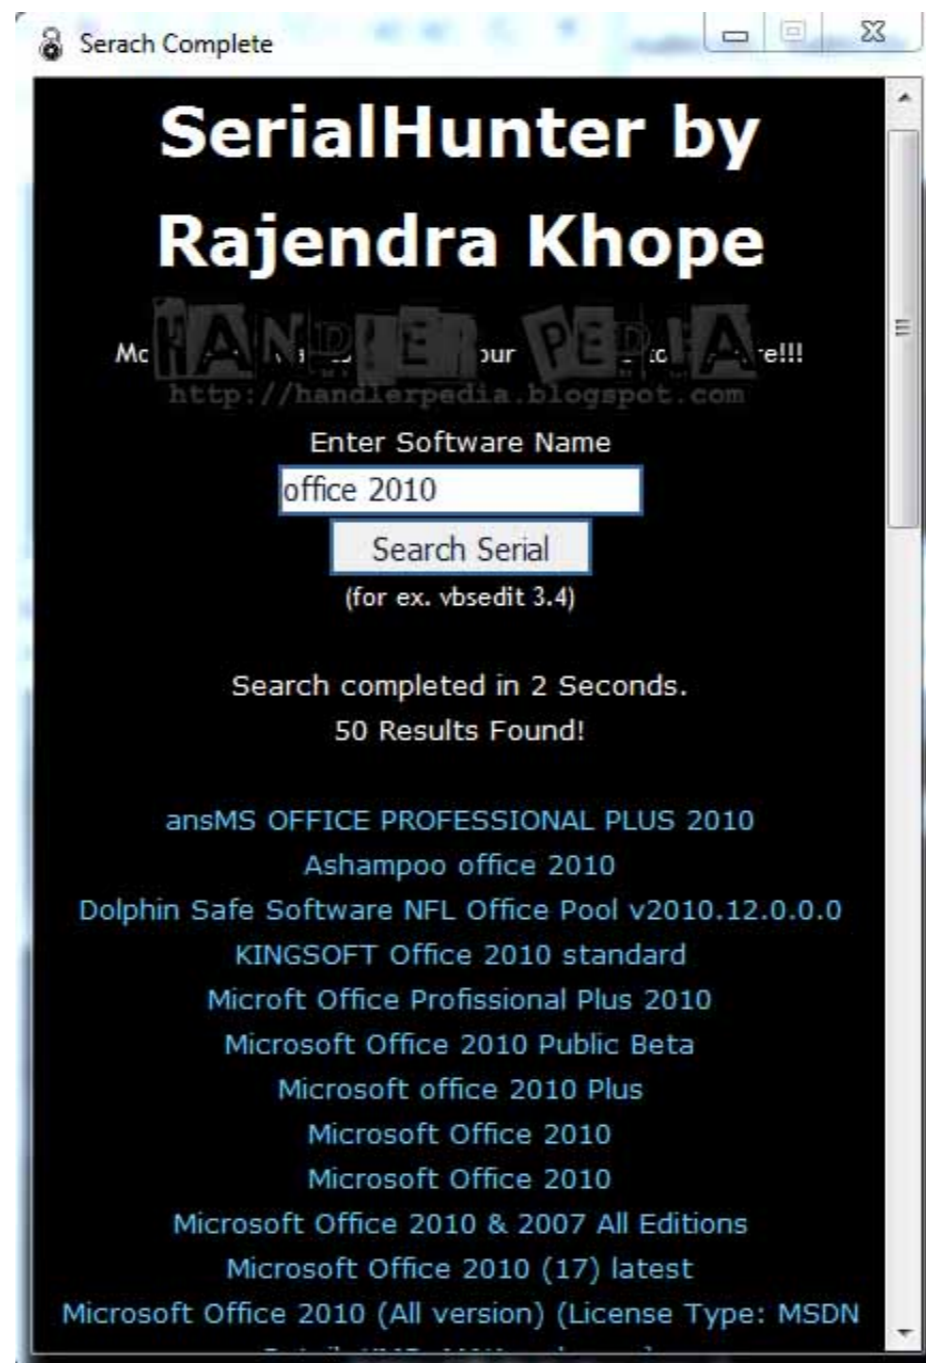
Serach Complete

SerialHunter by Rajendra Khope

Mc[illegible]our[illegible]re!!!

HANDLER PEDIA
http://handlerpedia.blogspot.com

Enter Software Name

office 2010

Search Serial

(for ex. vbsedit 3.4)

Search completed in 2 Seconds.
50 Results Found!

ansMS OFFICE PROFESSIONAL PLUS 2010
Ashampoo office 2010
Dolphin Safe Software NFL Office Pool v2010.12.0.0.0
KINGSOFT Office 2010 standard
Microft Office Profissional Plus 2010
Microsoft Office 2010 Public Beta
Microsoft office 2010 Plus
Microsoft Office 2010
Microsoft Office 2010
Microsoft Office 2010 & 2007 All Editions
Microsoft Office 2010 (17) latest
Microsoft Office 2010 (All version) (License Type: MSDN
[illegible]